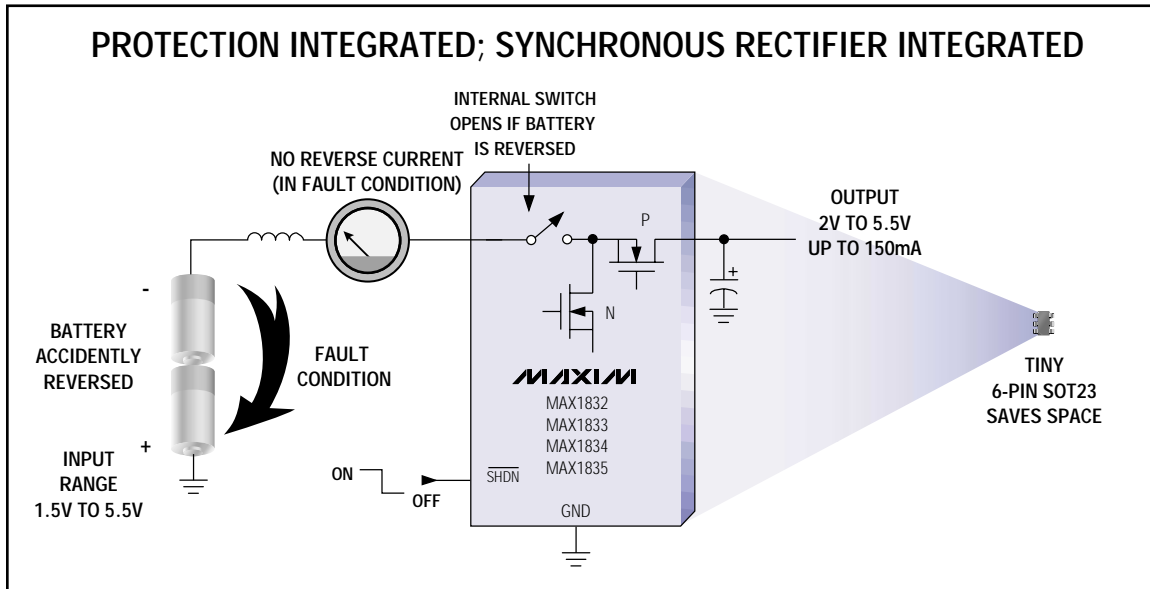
PROTECTION INTEGRATED; SYNCHRONOUS RECTIFIER INTEGRATED

INTERNAL SWITCH OPENS IF BATTERY IS REVERSED

NO REVERSE CURRENT (IN FAULT CONDITION)

OUTPUT 2V TO 5.5V UP TO 150mA

P

+

N

-

BATTERY ACCIDENTLY REVERSED

FAULT CONDITION

MAXIM

MAX1832
MAX1833
MAX1834
MAX1835

TINY 6-PIN SOT23 SAVES SPACE

+

INPUT RANGE 1.5V TO 5.5V

ON

OFF

$\overline{SHDN}$

GND